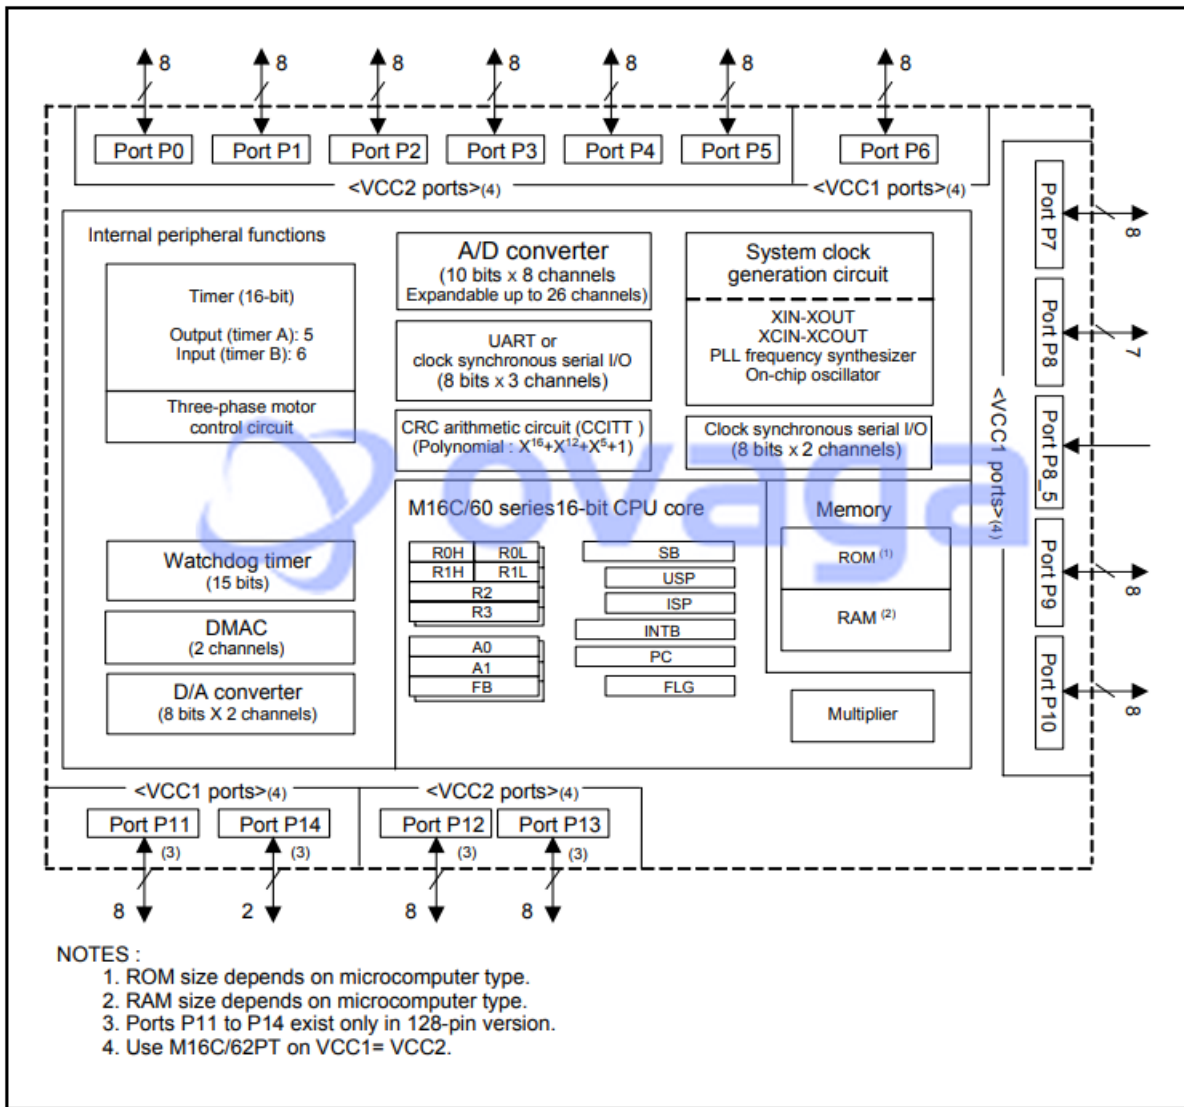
8 8 8 8 8 8 8

Port P0 Port P1 Port P2 Port P3 Port P4 Port P5 Port P6

<VCC2 ports>(4) <VCC1 ports>(4)

Internal peripheral functions

Timer (16-bit)

Output (timer A): 5
Input (timer B): 6

Three-phase motor control circuit

A/D converter
(10 bits x 8 channels
Expandable up to 26 channels)

UART or
clock synchronous serial I/O
(8 bits x 3 channels)

CRC arithmetic circuit (CCITT )
(Polynomial : $X^{16}+X^{12}+X^5+1$)

System clock generation circuit

XIN-XOUT
XCIN-XCOUT
PLL frequency synthesizer
On-chip oscillator

Clock synchronous serial I/O
(8 bits x 2 channels)

Port P7 8
Port P8 7
Port P8_5
Port P9 8
Port P10 8

<VCC1 ports>(4)

Watchdog timer
(15 bits)

DMAC
(2 channels)

D/A converter
(8 bits X 2 channels)

M16C/60 series16-bit CPU core

R0H R0L
R1H R1L
R2
R3
A0
A1
FB

SB
USP
ISP
INTB
PC
FLG

Memory

ROM (1)

RAM (2)

Multiplier

<VCC1 ports>(4) <VCC2 ports>(4)

Port P11 Port P14 Port P12 Port P13

(3) (3) (3) (3)

8 2 8 8

Ovaga

NOTES :
1. ROM size depends on microcomputer type.
2. RAM size depends on microcomputer type.
3. Ports P11 to P14 exist only in 128-pin version.
4. Use M16C/62PT on VCC1= VCC2.